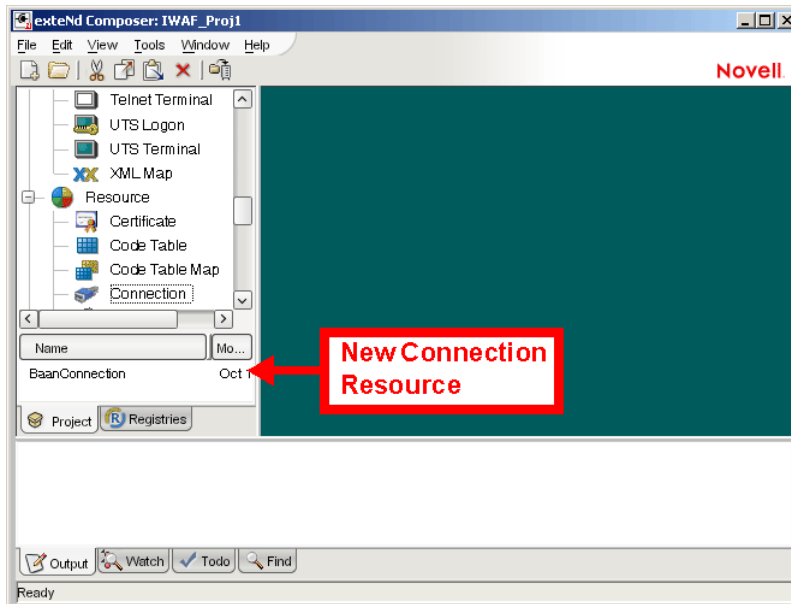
exteNd Composer: IWAF_Proj1

File Edit View Tools Window Help

Novell

Telnet Terminal
UTS Logon
UTS Terminal
XML Map
Resource
Certificate
Code Table
Code Table Map
Connection

| Name | Mo... |
|---|---|
| BaanConnection | Oct 1 |

New Connection Resource

Project Registries

Output Watch Todo Find

Ready